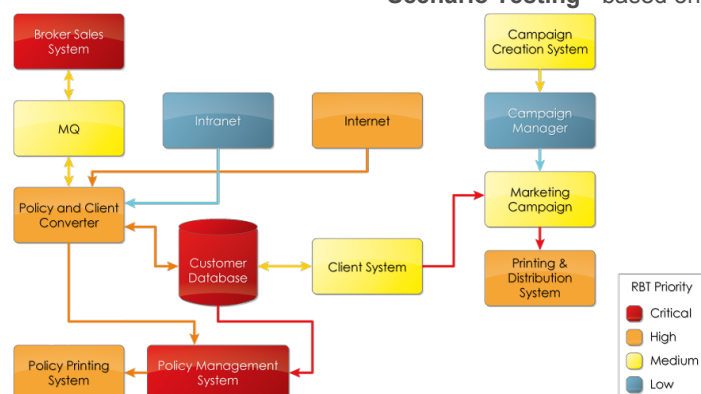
Scenario Testing - based on

Broker Sales System

MQ

Intranet

Internet

Campaign Creation System

Campaign Manager

Marketing Campaign

Policy and Client Converter

Customer Database

Client System

Printing & Distribution System

RBT Priority

Critical

High

Medium

Low

Policy Printing System

Policy Management System